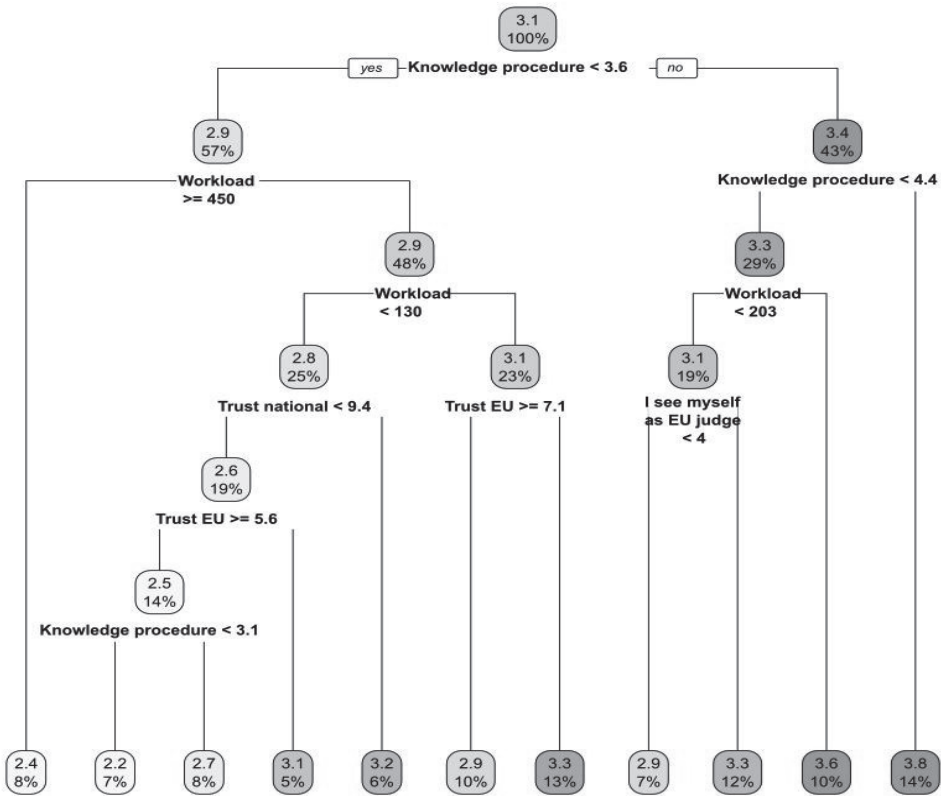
3.1
100%

yes Knowledge procedure < 3.6 no

2.9
57%

3.4
43%

Workload
>= 450

Knowledge procedure < 4.4

2.9
48%

3.3
29%

Workload
< 130

Workload
< 203

2.8
25%

3.1
23%

3.1
19%

Trust national < 9.4

Trust EU >= 7.1

I see myself
as EU judge
< 4

2.6
19%

Trust EU >= 5.6

2.5
14%

Knowledge procedure < 3.1

2.4
8%

2.2
7%

2.7
8%

3.1
5%

3.2
6%

2.9
10%

3.3
13%

2.9
7%

3.3
12%

3.6
10%

3.8
14%